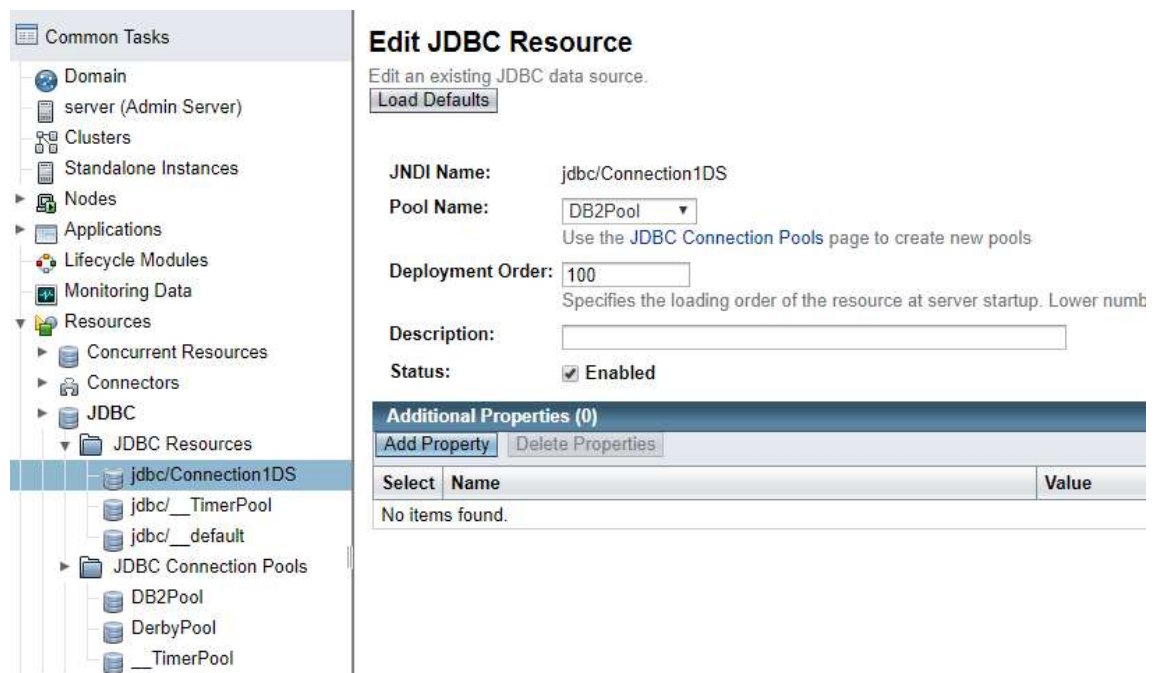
Common Tasks
Domain
server (Admin Server)
Clusters
Standalone Instances
Nodes
Applications
Lifecycle Modules
Monitoring Data
Resources
Concurrent Resources
Connectors
JDBC
JDBC Resources
jdbc/Connection1DS
jdbc/__TimerPool
jdbc/__default
JDBC Connection Pools
DB2Pool
DerbyPool
__TimerPool

Edit JDBC Resource
Edit an existing JDBC data source.
Load Defaults

JNDI Name: jdbc/Connection1DS
Pool Name: DB2Pool
Use the JDBC Connection Pools page to create new pools
Deployment Order: 100
Specifies the loading order of the resource at server startup. Lower numb
Description:
Status: Enabled

Additional Properties (0)
Add Property Delete Properties

| Select | Name | Value |
|---|---|---|
| No items found. | | |